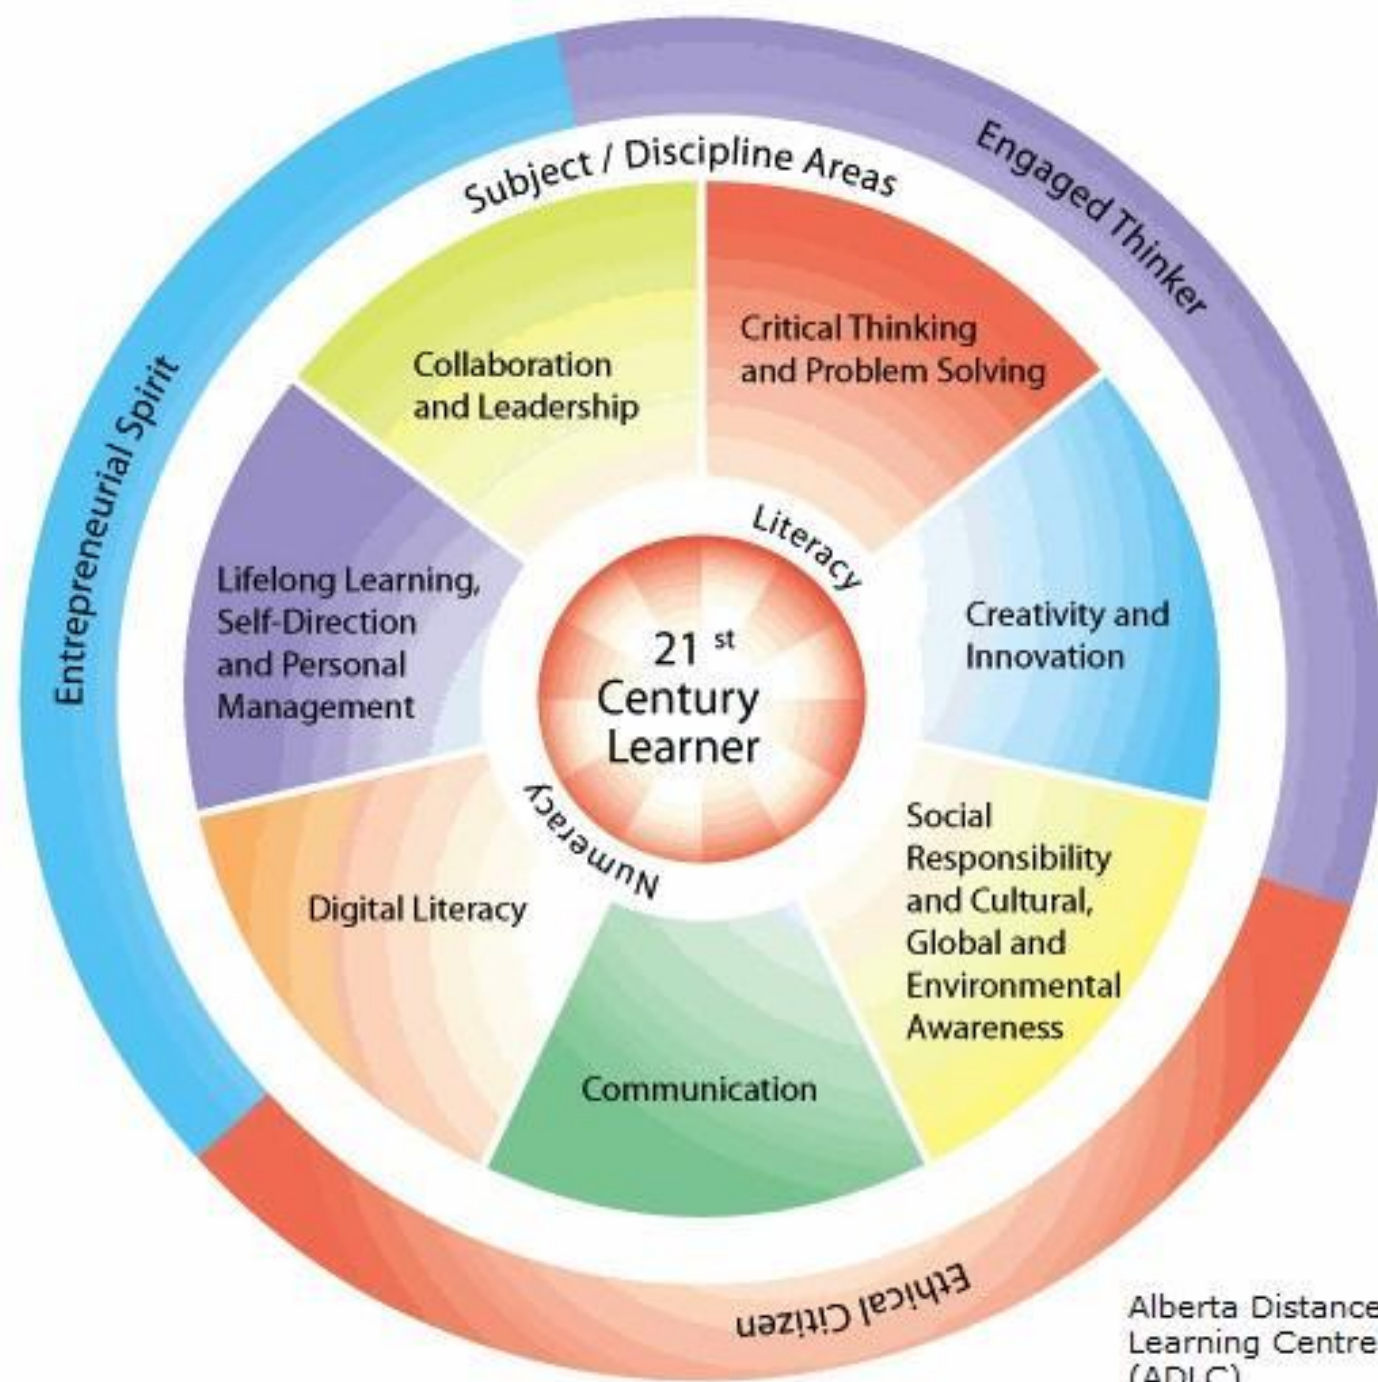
Subject / Discipline Areas

Engaged Thinker

Entrepreneurial Spirit

Collaboration and Leadership

Critical Thinking and Problem Solving

Literacy

Lifelong Learning, Self-Direction and Personal Management

$21^{st}$ Century Learner

Creativity and Innovation

Numeracy

Digital Literacy

Social Responsibility and Cultural, Global and Environmental Awareness

Communication

Ethical Citizen

Alberta Distance Learning Centre (ADLC)